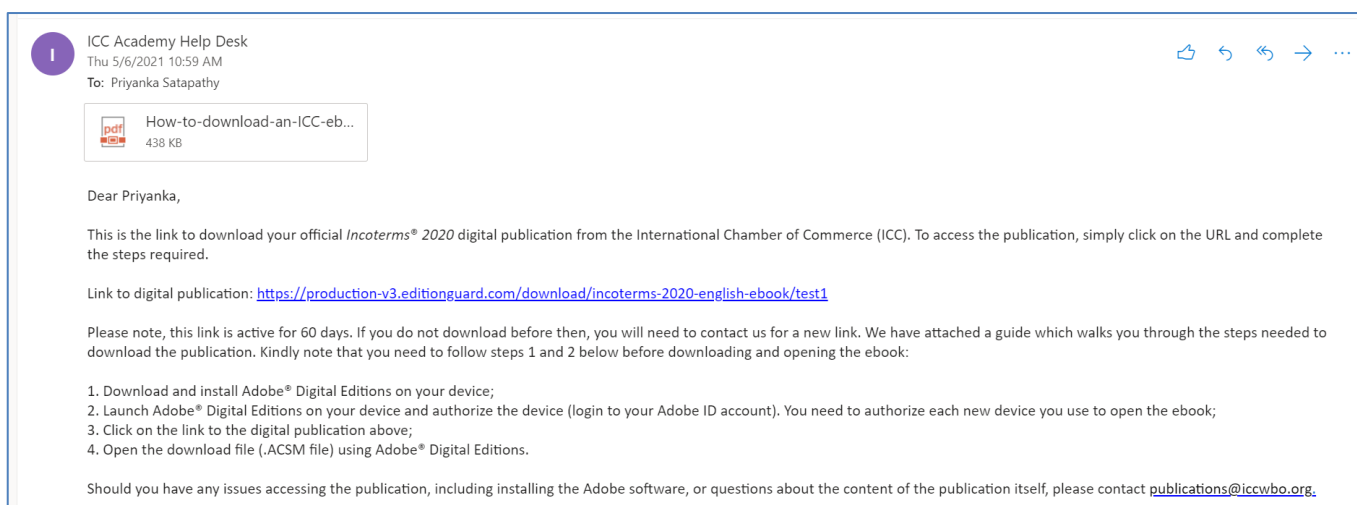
I

ICC Academy Help Desk
Thu 5/6/2021 10:59 AM
To: Priyanka Satapathy

pdf
How-to-download-an-ICC-eb...
438 KB

Dear Priyanka,

This is the link to download your official Incoterms® 2020 digital publication from the International Chamber of Commerce (ICC). To access the publication, simply click on the URL and complete the steps required.

Link to digital publication: https://production-v3.editionguard.com/download/incoterms-2020-english-ebook/test1

Please note, this link is active for 60 days. If you do not download before then, you will need to contact us for a new link. We have attached a guide which walks you through the steps needed to download the publication. Kindly note that you need to follow steps 1 and 2 below before downloading and opening the ebook:

1. Download and install Adobe® Digital Editions on your device;
2. Launch Adobe® Digital Editions on your device and authorize the device (login to your Adobe ID account). You need to authorize each new device you use to open the ebook;
3. Click on the link to the digital publication above;
4. Open the download file (.ACSM file) using Adobe® Digital Editions.

Should you have any issues accessing the publication, including installing the Adobe software, or questions about the content of the publication itself, please contact publications@iccwbo.org.